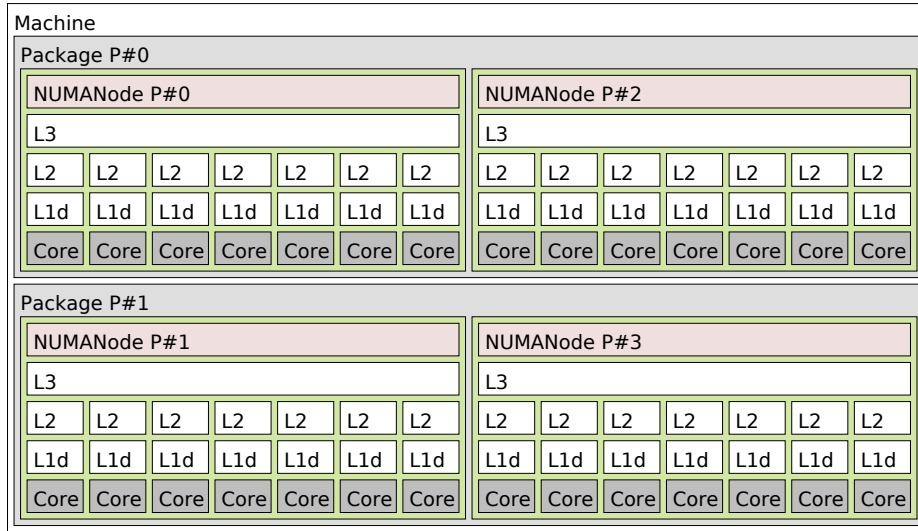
Machine

Package P#0

NUMANode P#0

L3

L2 L2 L2 L2 L2 L2 L2

L1d L1d L1d L1d L1d L1d L1d

Core Core Core Core Core Core Core

NUMANode P#2

L3

L2 L2 L2 L2 L2 L2 L2

L1d L1d L1d L1d L1d L1d L1d

Core Core Core Core Core Core Core

Package P#1

NUMANode P#1

L3

L2 L2 L2 L2 L2 L2 L2

L1d L1d L1d L1d L1d L1d L1d

Core Core Core Core Core Core Core

NUMANode P#3

L3

L2 L2 L2 L2 L2 L2 L2

L1d L1d L1d L1d L1d L1d L1d

Core Core Core Core Core Core Core